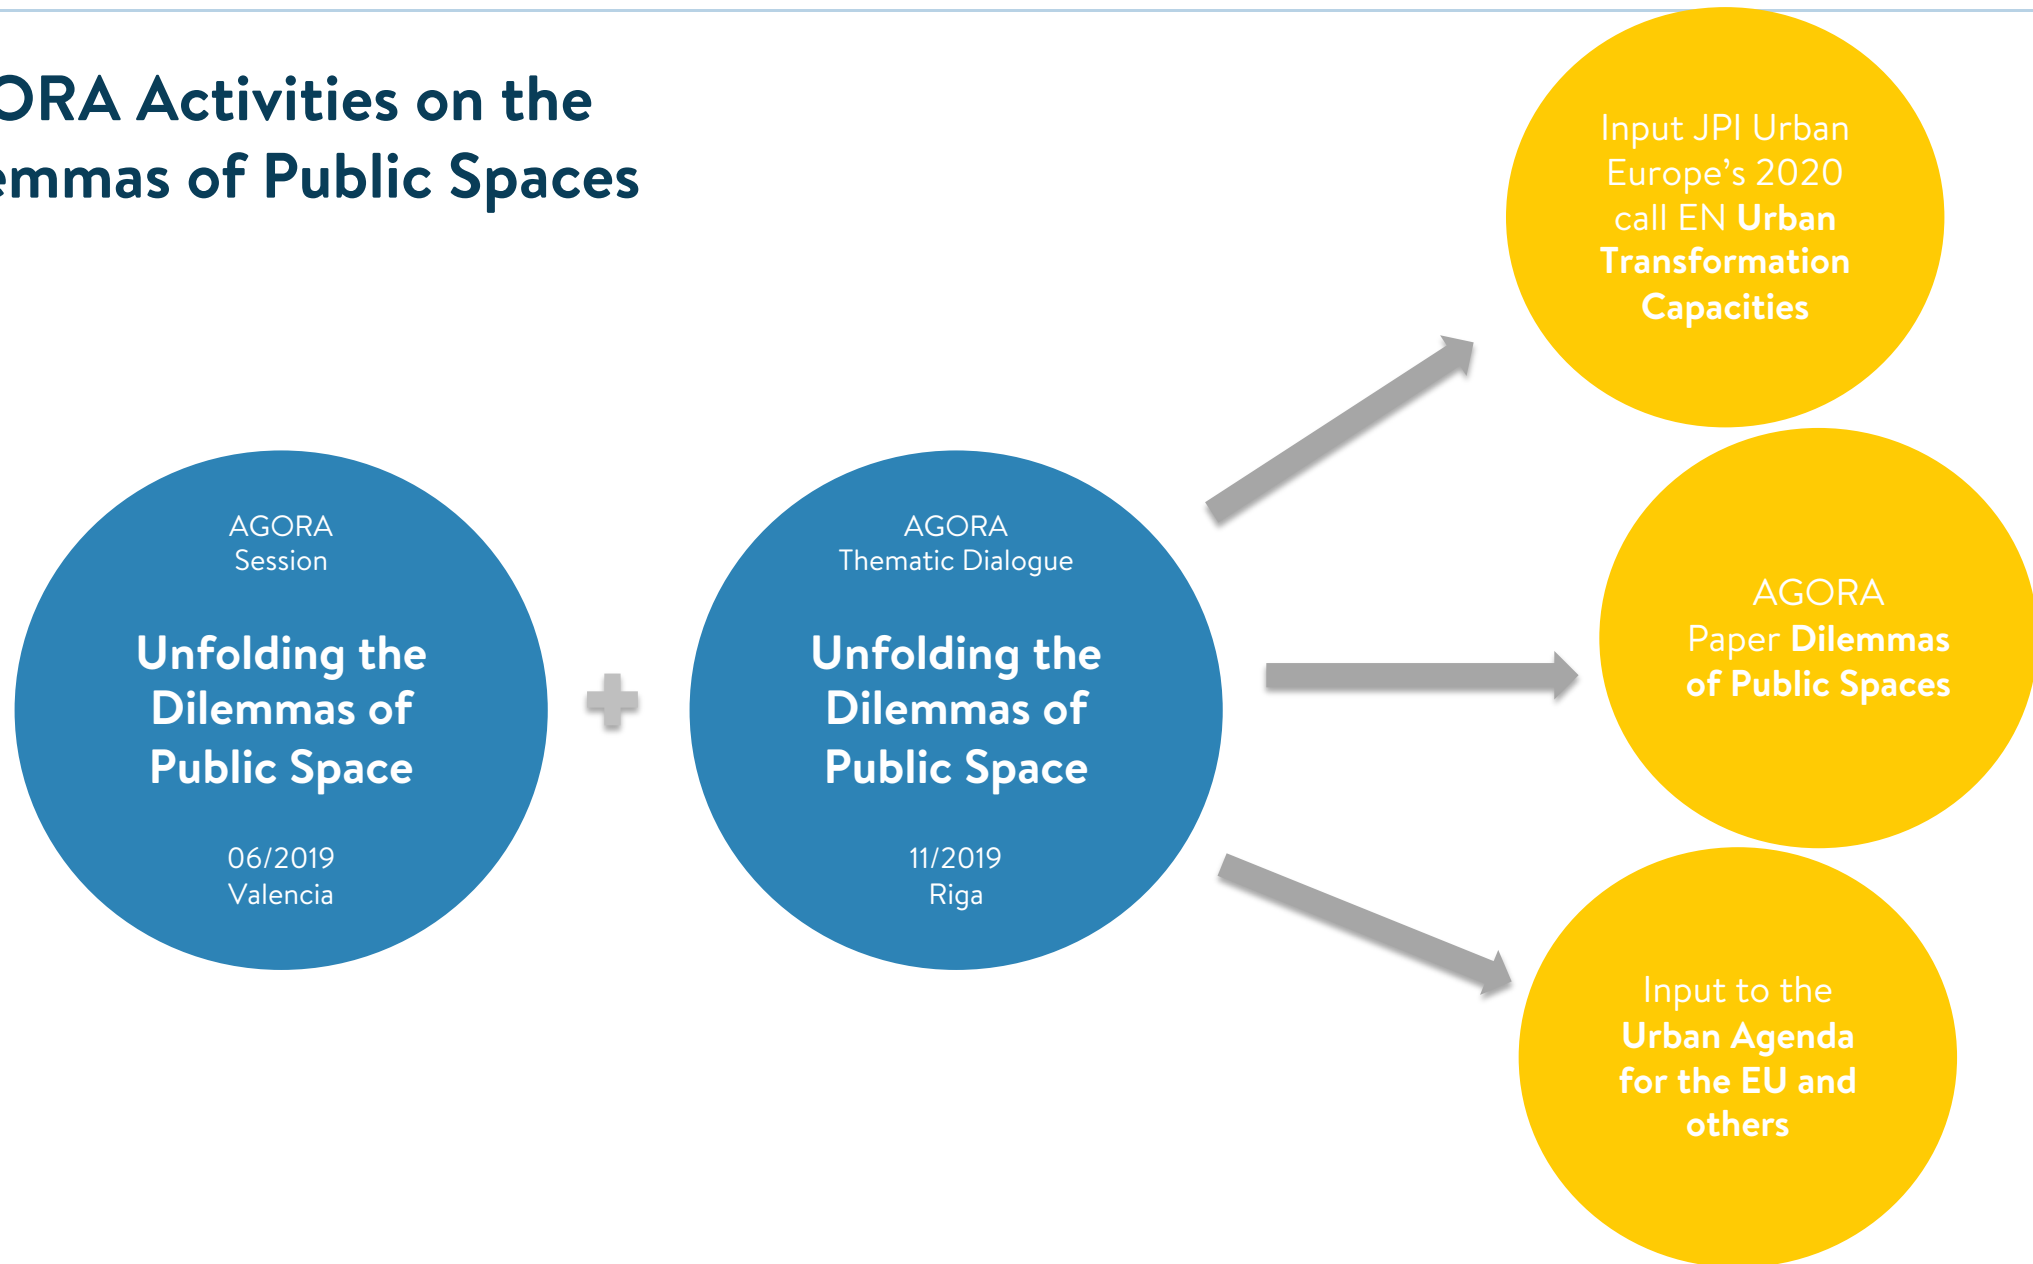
ORA Activities on the
emmas of Public Spaces

Input JPI Urban Europe's 2020 call EN Urban Transformation Capacities

AGORA
Session

Unfolding the Dilemmas of Public Space

06/2019
Valencia

AGORA
Thematic Dialogue

Unfolding the Dilemmas of Public Space

11/2019
Riga

AGORA
Paper Dilemmas of Public Spaces

Input to the Urban Agenda for the EU and others